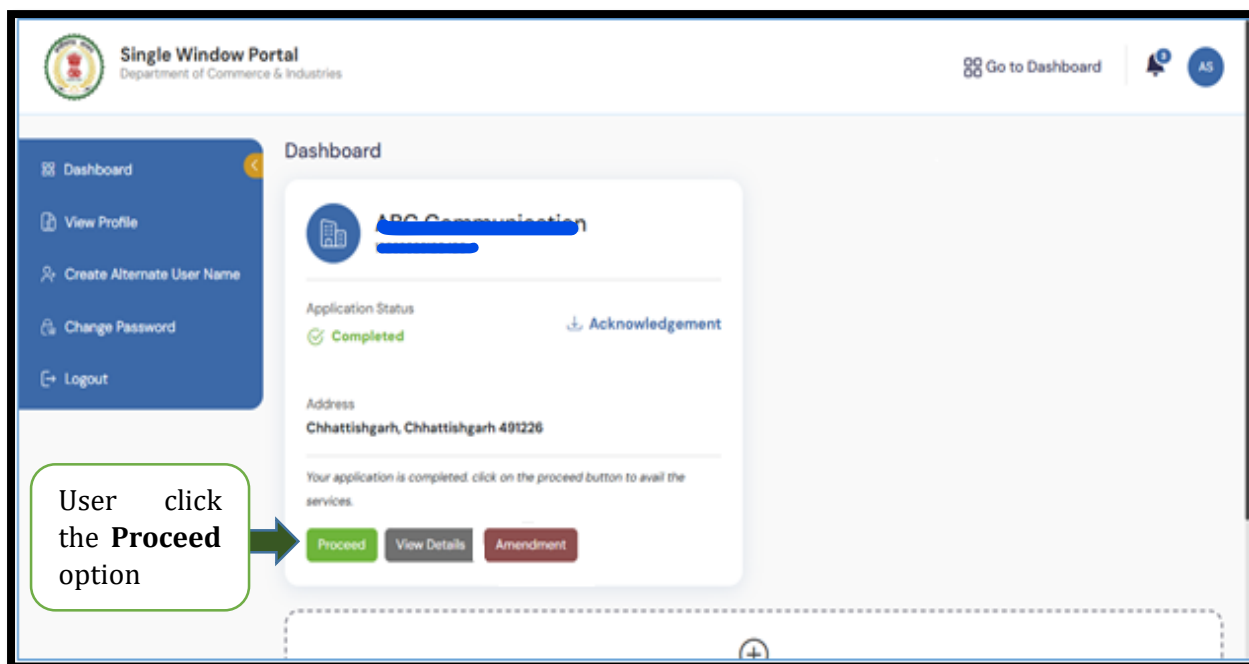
Single Window Portal
Department of Commerce & Industries

Go to Dashboard

AS

Dashboard

View Profile

Create Alternate User Name

Change Password

Logout

Dashboard

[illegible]

Application Status
Completed

Acknowledgement

Address
Chhattishgarh, Chhattishgarh 491226

Your application is completed. click on the proceed button to avail the services.

Proceed
View Details
Amendment

User click the **Proceed** option